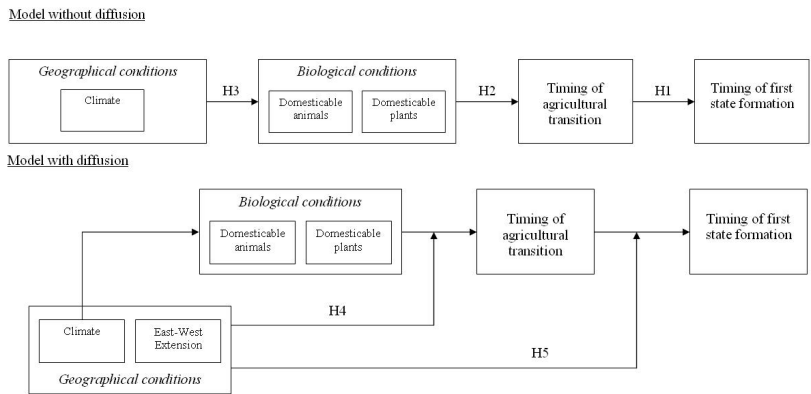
Model without diffusion

Geographical conditions

Climate

H3

Biological conditions

Domesticable animals

Domesticable plants

H2

Timing of agricultural transition

H1

Timing of first state formation

Model with diffusion

Biological conditions

Domesticable animals

Domesticable plants

Timing of agricultural transition

Timing of first state formation

Climate

East-West Extension

H4

H5

Geographical conditions